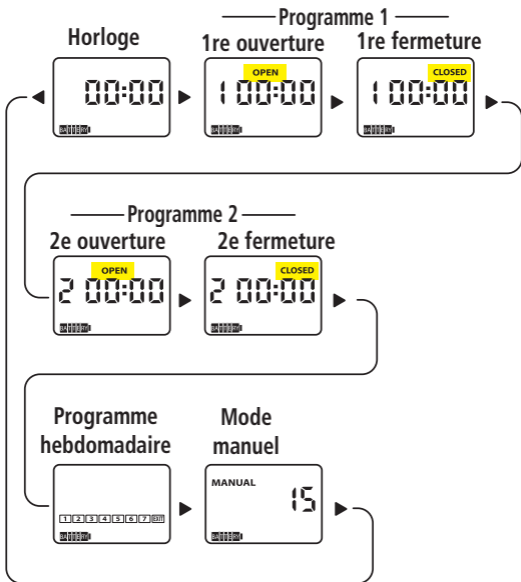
Programme 1

Horloge

00:00

BATTERY

1re ouverture

OPEN

1 00:00

BATTERY

1re fermeture

CLOSED

1 00:00

BATTERY

Programme 2

2e ouverture

OPEN

2 00:00

BATTERY

2e fermeture

CLOSED

2 00:00

BATTERY

Programme hebdomadaire

1 2 3 4 5 6 7 EXIT

BATTERY

Mode manuel

MANUAL

15

BATTERY